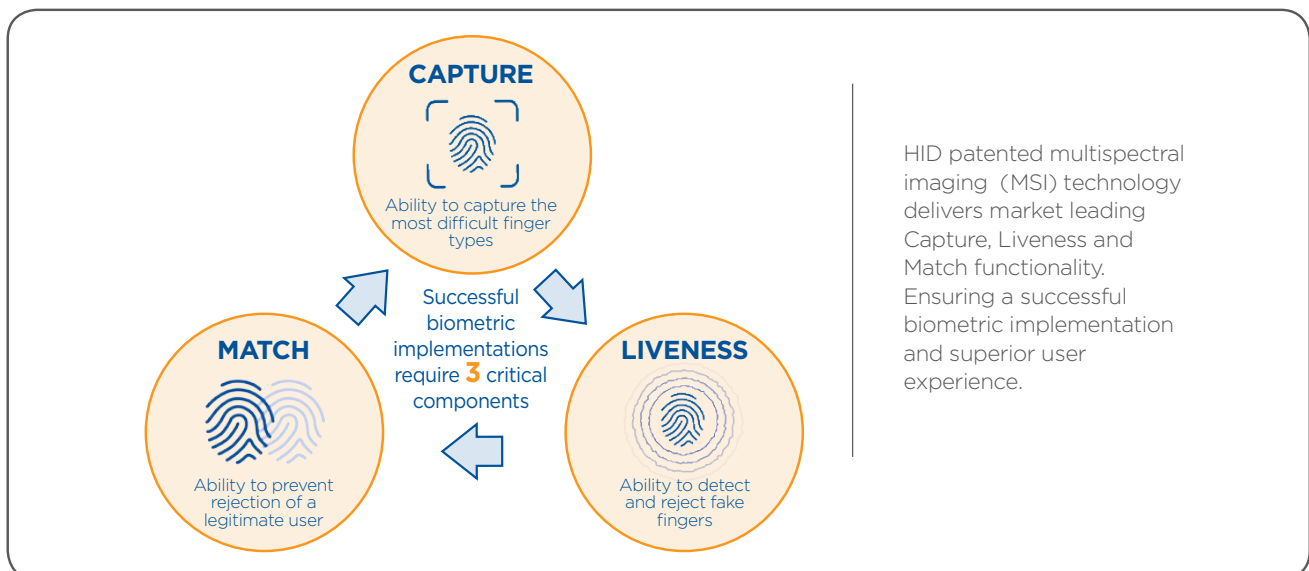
CAPTURE

Ability to capture the most difficult finger types

Successful biometric implementations require 3 critical components

MATCH

Ability to prevent rejection of a legitimate user

LIVENESS

Ability to detect and reject fake fingers

HID patented multispectral imaging (MSI) technology delivers market leading Capture, Liveness and Match functionality. Ensuring a successful biometric implementation and superior user experience.